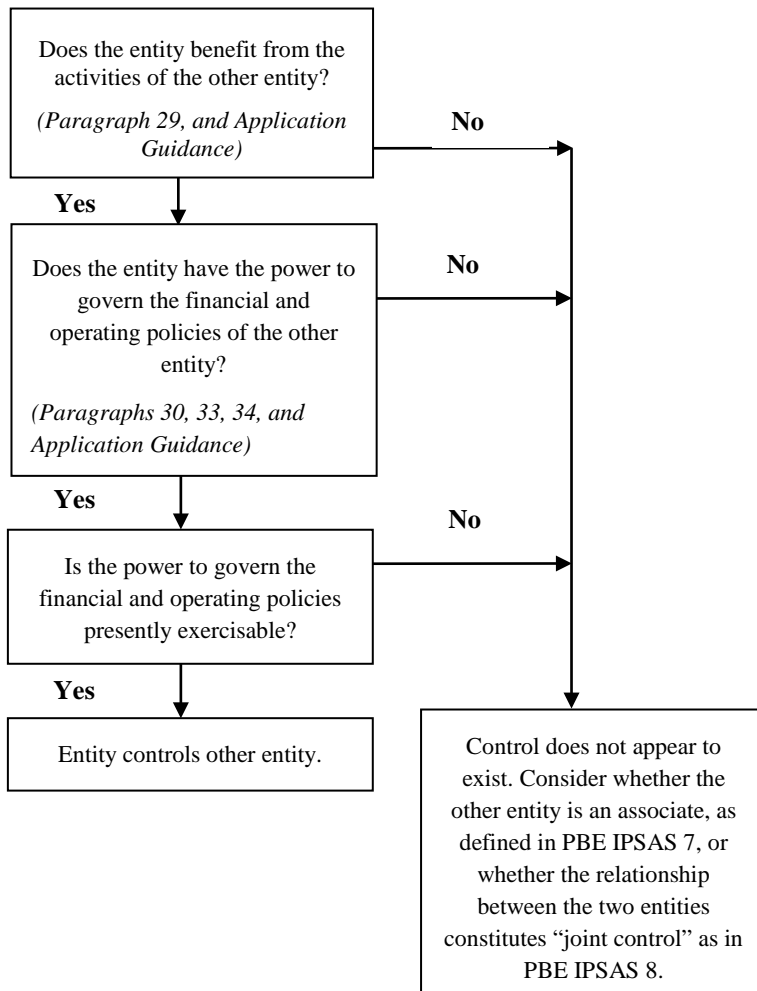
Does the entity benefit from the activities of the other entity?

*(Paragraph 29, and Application Guidance)*

**No**

**Yes**

Does the entity have the power to govern the financial and operating policies of the other entity?

*(Paragraphs 30, 33, 34, and Application Guidance)*

**No**

**Yes**

Is the power to govern the financial and operating policies presently exercisable?

**No**

**Yes**

Entity controls other entity.

Control does not appear to exist. Consider whether the other entity is an associate, as defined in PBE IPSAS 7, or whether the relationship between the two entities constitutes "joint control" as in PBE IPSAS 8.